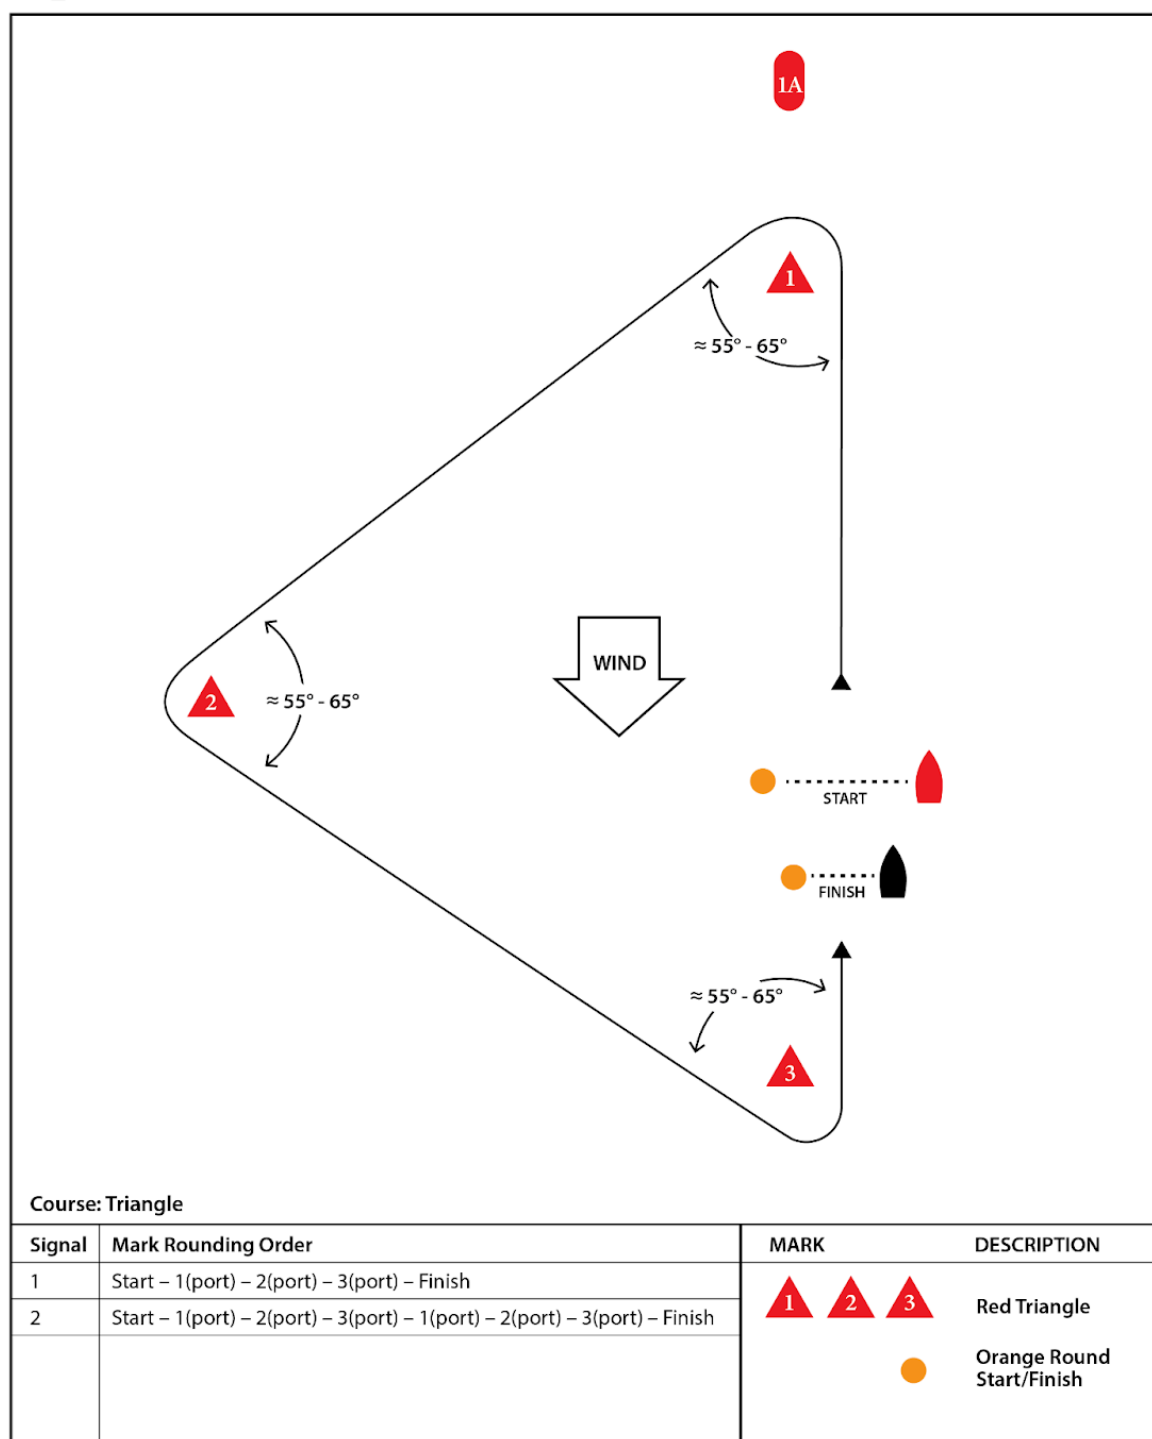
1A

1

≈ 55° - 65°

2

≈ 55° - 65°

WIND

START

FINISH

≈ 55° - 65°

3

Course: Triangle

| Signal | Mark Rounding Order |
|---|---|
| 1 | Start – 1(port) – 2(port) – 3(port) – Finish |
| 2 | Start – 1(port) – 2(port) – 3(port) – 1(port) – 2(port) – 3(port) – Finish |

| MARK | DESCRIPTION |
|---|---|
| 1 2 3 | Red Triangle |
| | Orange Round Start/Finish |